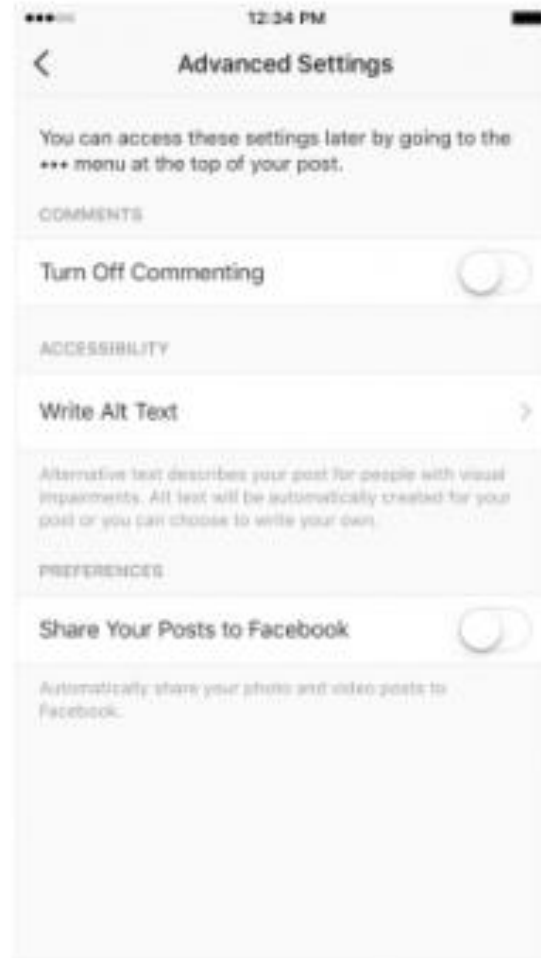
12:34 PM

<

Advanced Settings

You can access these settings later by going to the ••• menu at the top of your post.

COMMENTS

Turn Off Commenting

ACCESSIBILITY

Write Alt Text

>

Alternative text describes your post for people with visual impairments. Alt text will be automatically created for your post or you can choose to write your own.

PREFERENCES

Share Your Posts to Facebook

Automatically share your photo and video posts to Facebook.